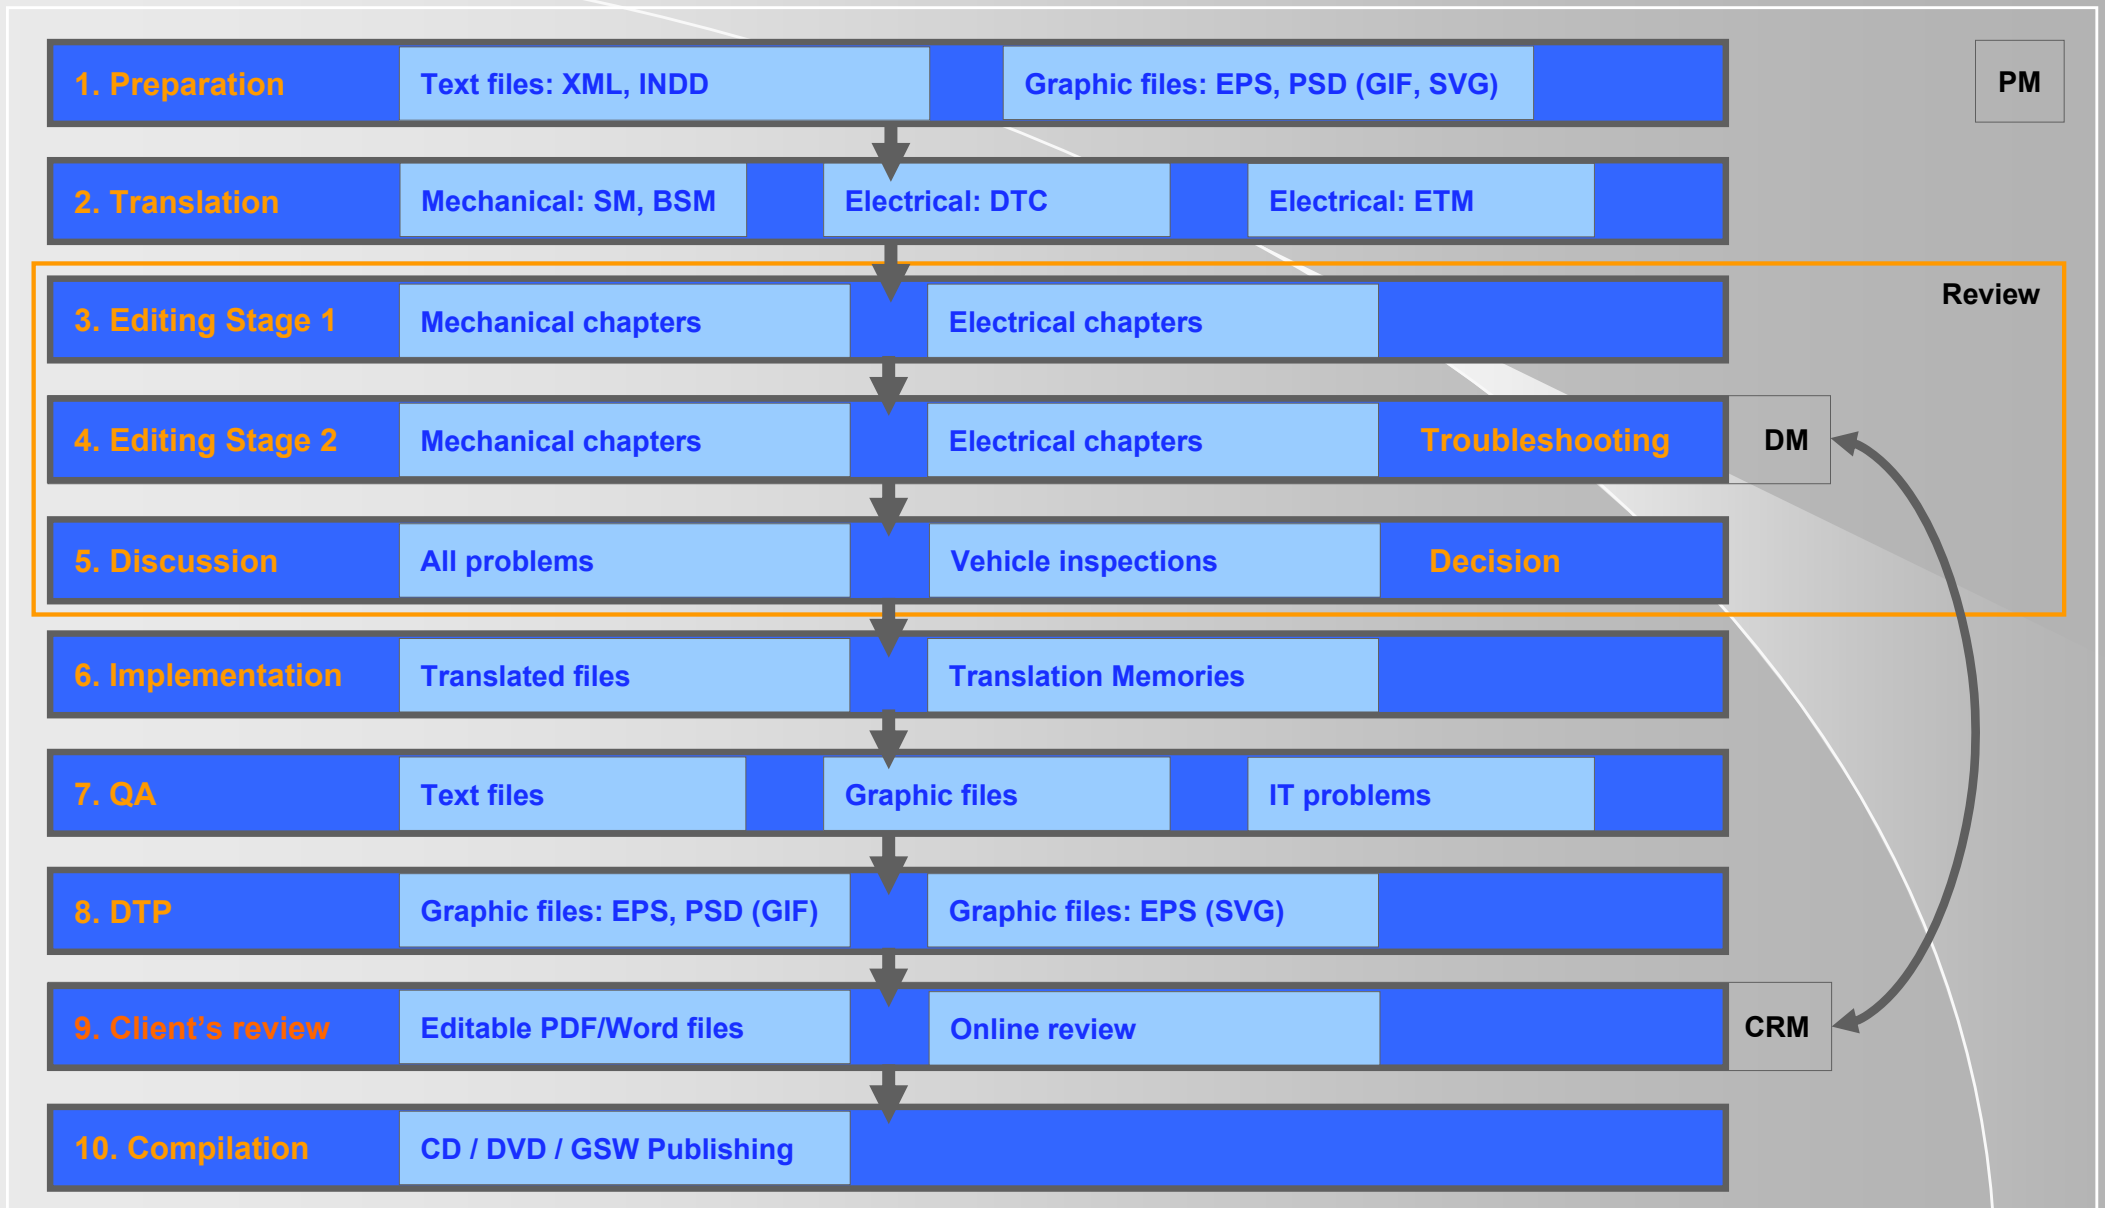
1. Preparation
Text files: XML, INDD
Graphic files: EPS, PSD (GIF, SVG)
PM

2. Translation
Mechanical: SM, BSM
Electrical: DTC
Electrical: ETM

Review

3. Editing Stage 1
Mechanical chapters
Electrical chapters

4. Editing Stage 2
Mechanical chapters
Electrical chapters
Troubleshooting
DM

5. Discussion
All problems
Vehicle inspections
Decision

6. Implementation
Translated files
Translation Memories

7. QA
Text files
Graphic files
IT problems

8. DTP
Graphic files: EPS, PSD (GIF)
Graphic files: EPS (SVG)

9. Client's review
Editable PDF/Word files
Online review
CRM

10. Compilation
CD / DVD / GSW Publishing